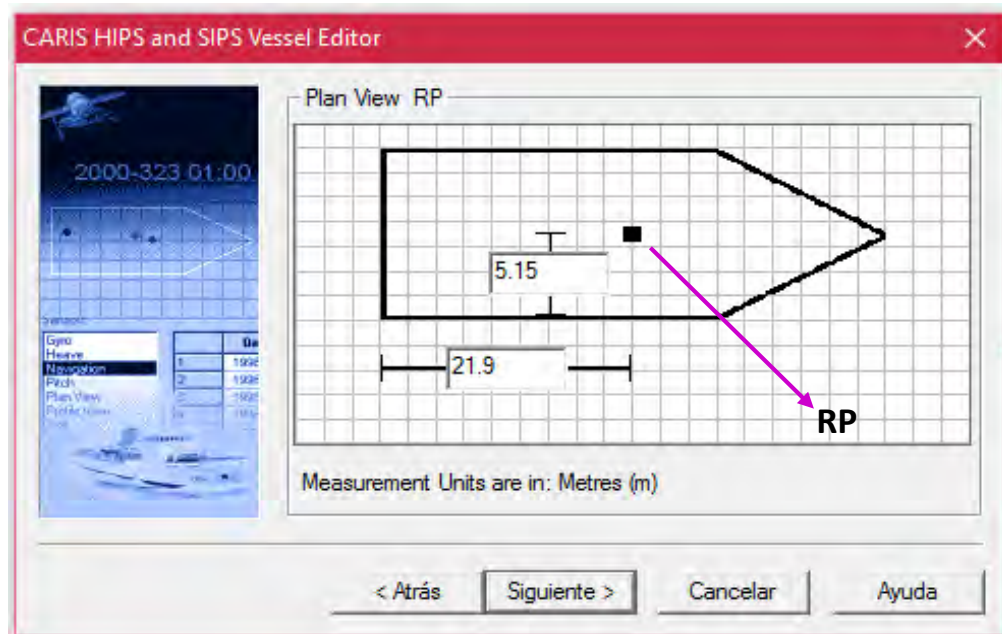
CARIS HIPS and SIPS Vessel Editor
×
2000-323 01:00
Sensors:
Gyro
Heave
Navigation
Pitch
Plan View
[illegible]
| | Da |
|---|---|
| 1 | 1998 |
| 2 | 1998 |
| 3 | 1998 |
| 4 | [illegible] |

Plan View RP
5.15
21.9
RP
Measurement Units are in: Metres (m)
< Atrás
Siguiente >
Cancelar
Ayuda